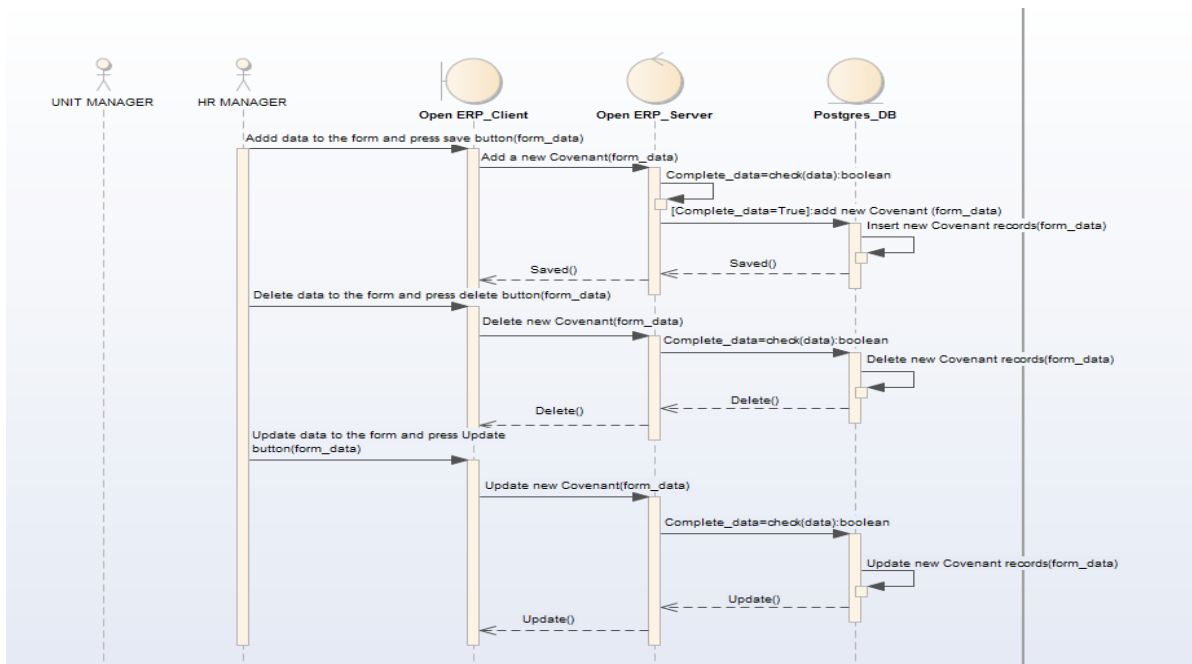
UNIT MANAGER
HR MANAGER
Open ERP_Client
Open ERP_Server
Postgres_DB

Addd data to the form and press save button(form_data)
Add a new Covenant(form_data)
Complete_data=check(data):boolean
[Complete_data=True]:add new Covenant (form_data)
Insert new Covenant records(form_data)
Saved()
Saved()
Delete data to the form and press delete button(form_data)
Delete new Covenant(form_data)
Complete_data=check(data):boolean
Delete new Covenant records(form_data)
Delete()
Delete()
Update data to the form and press Update button(form_data)
Update new Covenant(form_data)
Complete_data=check(data):boolean
Update new Covenant records(form_data)
Update()
Update()